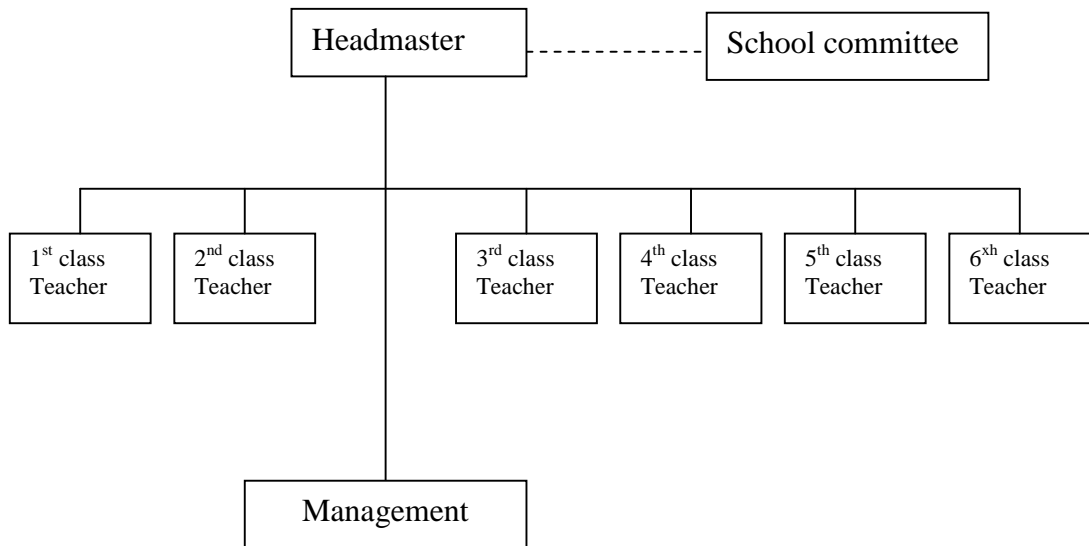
Headmaster

School committee

1<sup>st</sup> class Teacher

2<sup>nd</sup> class Teacher

3<sup>rd</sup> class Teacher

4<sup>th</sup> class Teacher

5<sup>th</sup> class Teacher

6<sup>xh</sup> class Teacher

Management